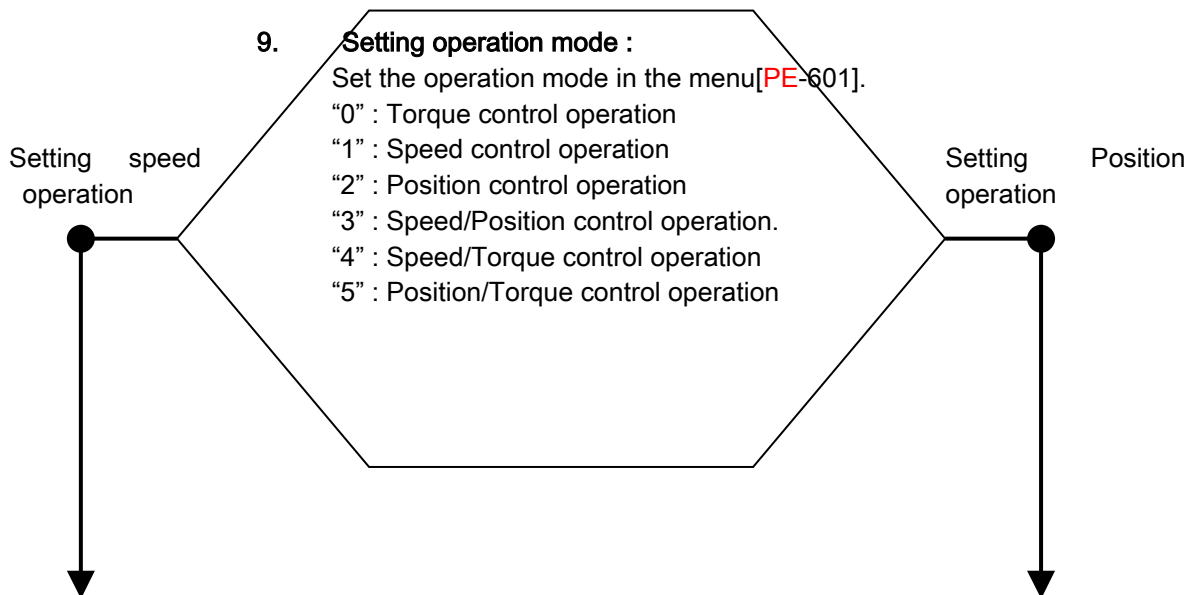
9. Setting operation mode :

Set the operation mode in the menu[PE-601].
“0” : Torque control operation
“1” : Speed control operation
“2” : Position control operation
“3” : Speed/Position control operation.
“4” : Speed/Torque control operation
“5” : Position/Torque control operation

Setting speed operation

Setting Position operation